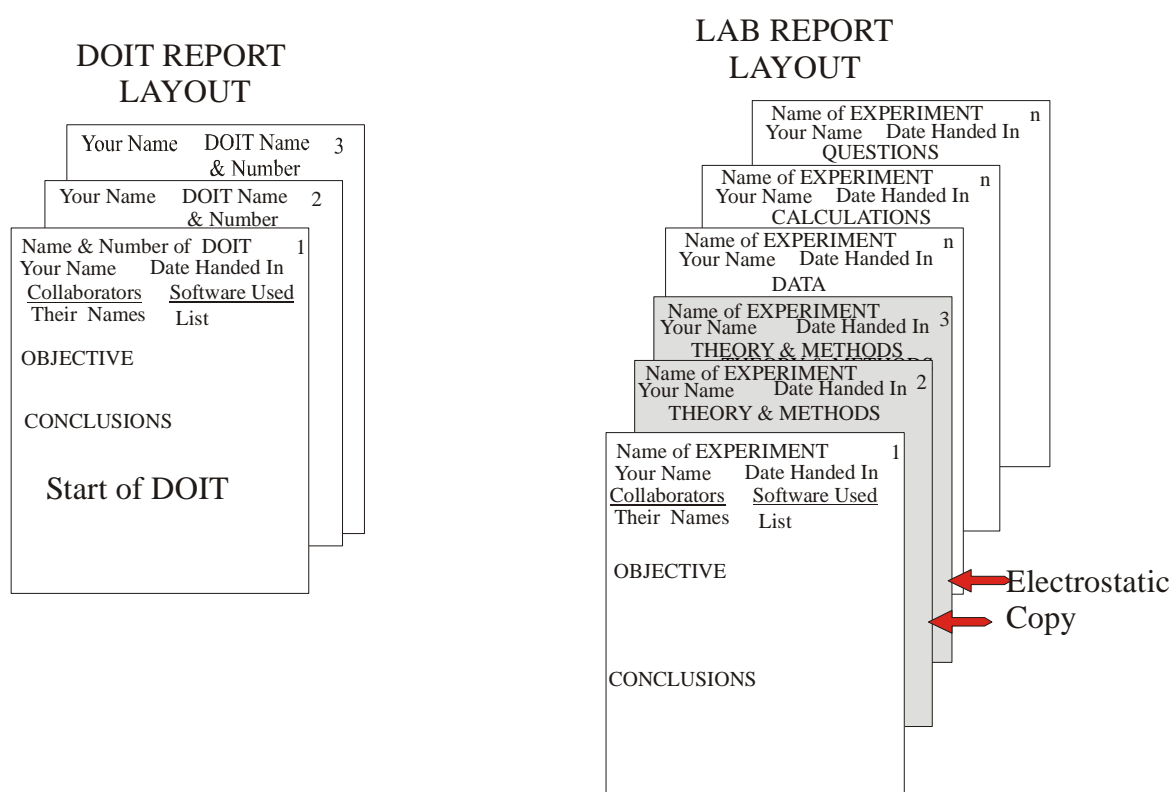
DOIT REPORT LAYOUT

Your Name DOIT Name & Number 3

Your Name DOIT Name & Number 2

Name & Number of DOIT 1
Your Name Date Handed In
Collaborators Software Used
Their Names List

OBJECTIVE

CONCLUSIONS

Start of DOIT

LAB REPORT LAYOUT

Name of EXPERIMENT n
Your Name Date Handed In
QUESTIONS

Name of EXPERIMENT n
Your Name Date Handed In
CALCULATIONS

Name of EXPERIMENT n
Your Name Date Handed In
DATA

Name of EXPERIMENT 3
Your Name Date Handed In
THEORY & METHODS

Name of EXPERIMENT 2
Your Name Date Handed In
THEORY & METHODS

Name of EXPERIMENT 1
Your Name Date Handed In
Collaborators Software Used
Their Names List

OBJECTIVE

CONCLUSIONS

Electrostatic Copy